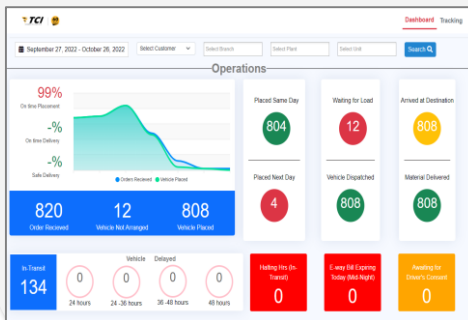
TCI

Dashboard Tracking

September 27, 2022 - October 26, 2022 Select Customer Select Branch Select Plant Select Unit Search

Operations

99%
On time Placement

-%
On time Delivery

-%
Safe Delivery

Order Received Vehicle Placed

820
Order Received

12
Vehicle Not Arranged

808
Vehicle Placed

Placed Same Day
804

Placed Next Day
4

Waiting for Load
12

Vehicle Dispatched
808

Arrived at Destination
808

Material Delivered
808

In-Transit
134

Vehicle Delayed

0
24 hours

0
24 -36 hours

0
36 -48 hours

0
48 hours

Halting Hrs (In-Transit)
0

E-way Bill Expiring Today (Mid Night)
0

Awaiting for Driver's Consent
0